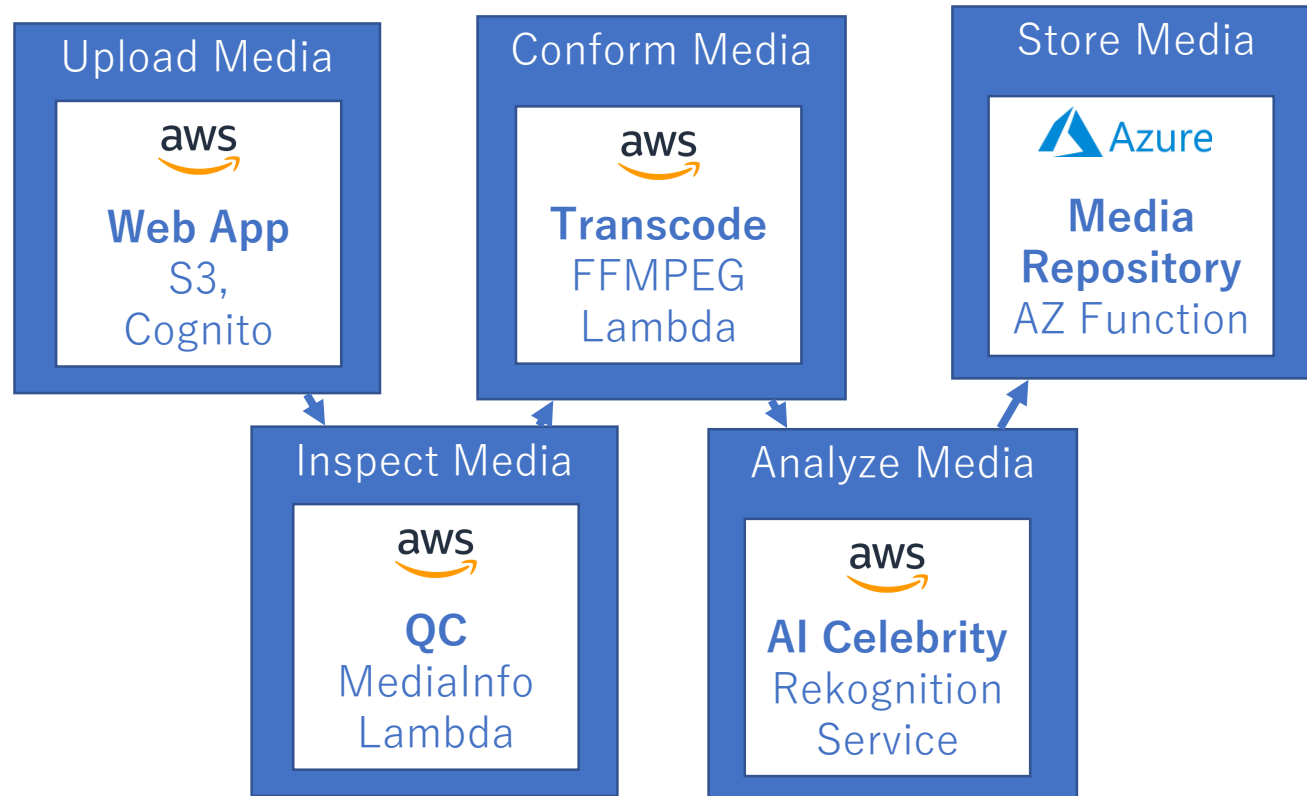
Upload Media

aws

Web App
S3,
Cognito

Conform Media

aws

Transcode
FFMPEG
Lambda

Store Media

Azure

Media
Repository
AZ Function

Inspect Media

aws

QC
MediaInfo
Lambda

Analyze Media

aws

AI Celebrity
Rekognition
Service